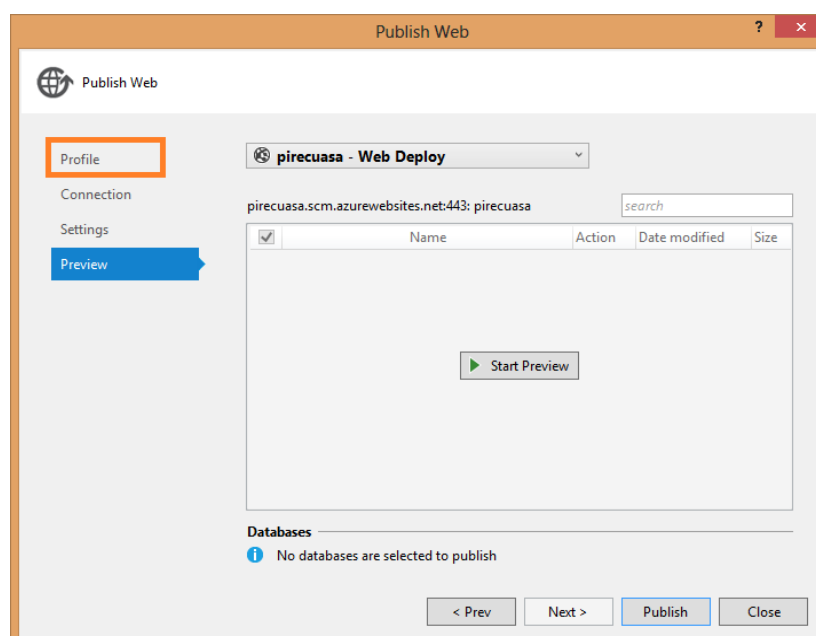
Publish Web

? ×

Publish Web

Profile
Connection
Settings
Preview

pirecuasa - Web Deploy

pirecuasa.scm.azurewebsites.net:443: pirecuasa

search

| | Name | Action | Date modified | Size |
|---|---|---|---|---|

Start Preview

Databases

No databases are selected to publish

< Prev
Next >
Publish
Close